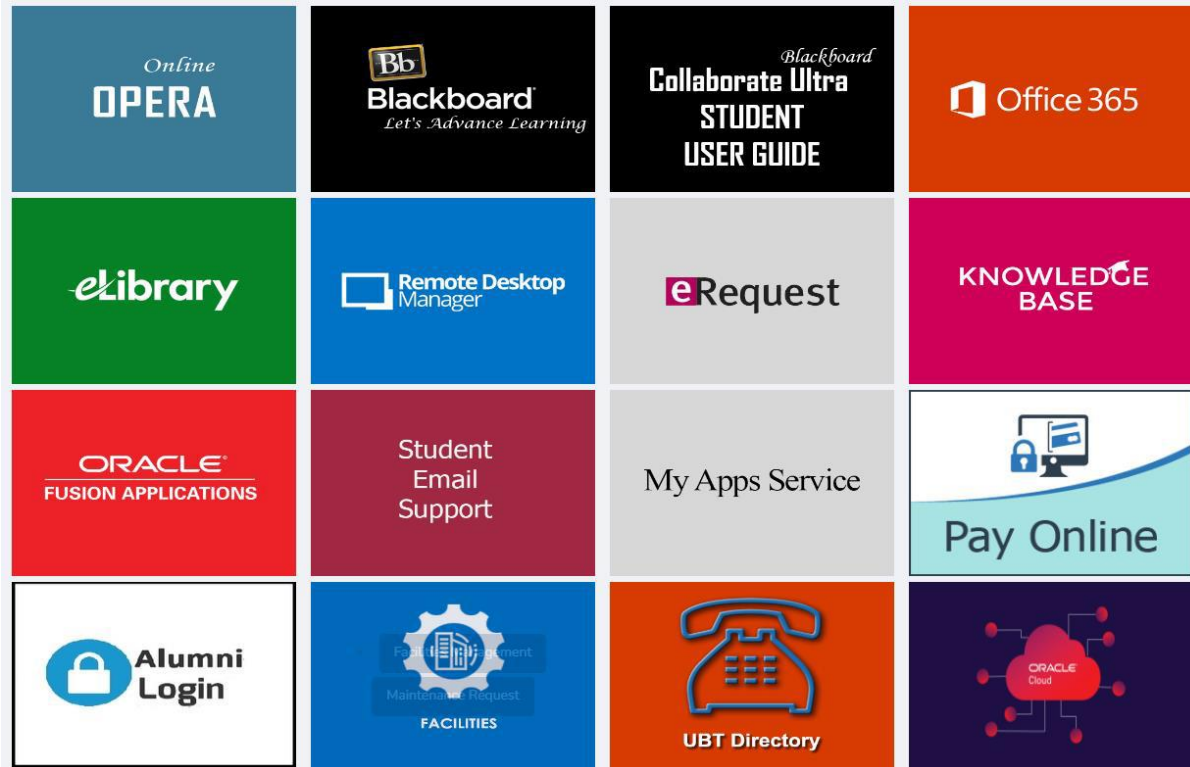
Online
OPERA

Bb
Blackboard
Let's Advance Learning

Blackboard
Collaborate Ultra
STUDENT
USER GUIDE

Office 365

eLibrary

Remote Desktop Manager

eRequest

KNOWLEDGE BASE

ORACLE
FUSION APPLICATIONS

Student
Email
Support

My Apps Service

Pay Online

Alumni
Login

Facilit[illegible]gement
Maintena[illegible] Request
FACILITIES

UBT Directory

ORACLE
Cloud